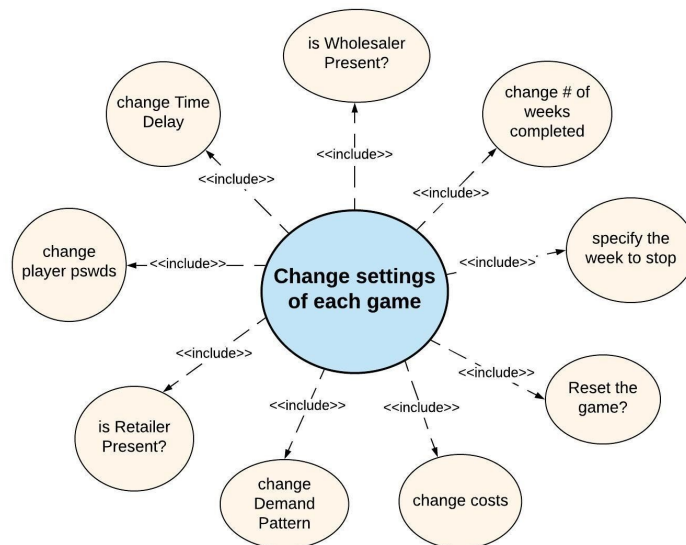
is Wholesaler Present?

change Time Delay

change # of weeks completed

<<include>>

<<include>>

<<include>>

change player pswds

<<include>>

Change settings of each game

<<include>>

specify the week to stop

<<include>>

<<include>>

is Retailer Present?

<<include>>

<<include>>

Reset the game?

change Demand Pattern

change costs